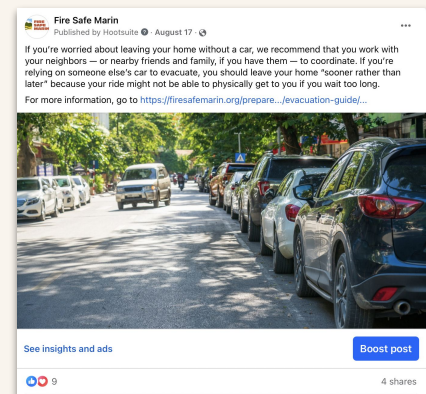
Fire Safe Marin
Published by Hootsuite · August 17 ·

If you're worried about leaving your home without a car, we recommend that you work with your neighbors — or nearby friends and family, if you have them — to coordinate. If you're relying on someone else's car to evacuate, you should leave your home "sooner rather than later" because your ride might not be able to physically get to you if you wait too long.

For more information, go to https://firesafemarin.org/prepare.../evacuation-guide/...

See insights and ads

Boost post

9

4 shares